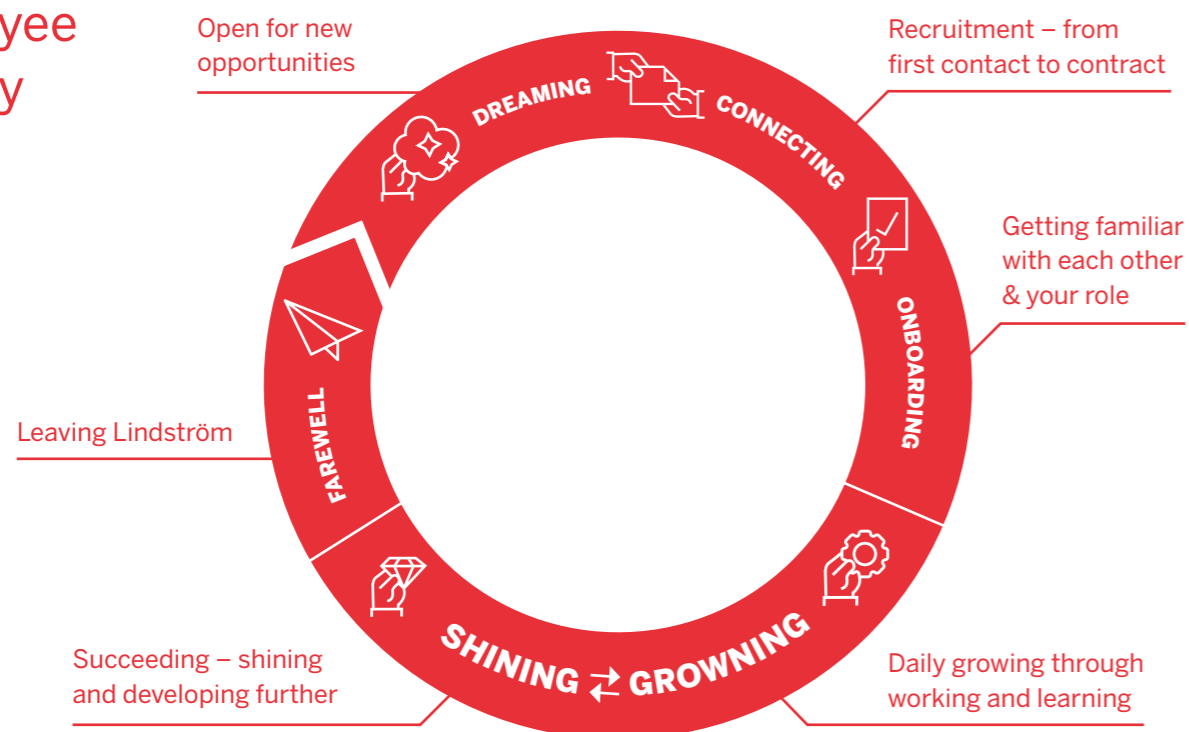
yee
y

Open for new opportunities

DREAMING

CONNECTING

Recruitment – from first contact to contract

Getting familiar with each other & your role

ONBOARDING

Leaving Lindström

FAREWELL

SHINING ⇄ GROWNING

Succeeding – shining and developing further

Daily growing through working and learning